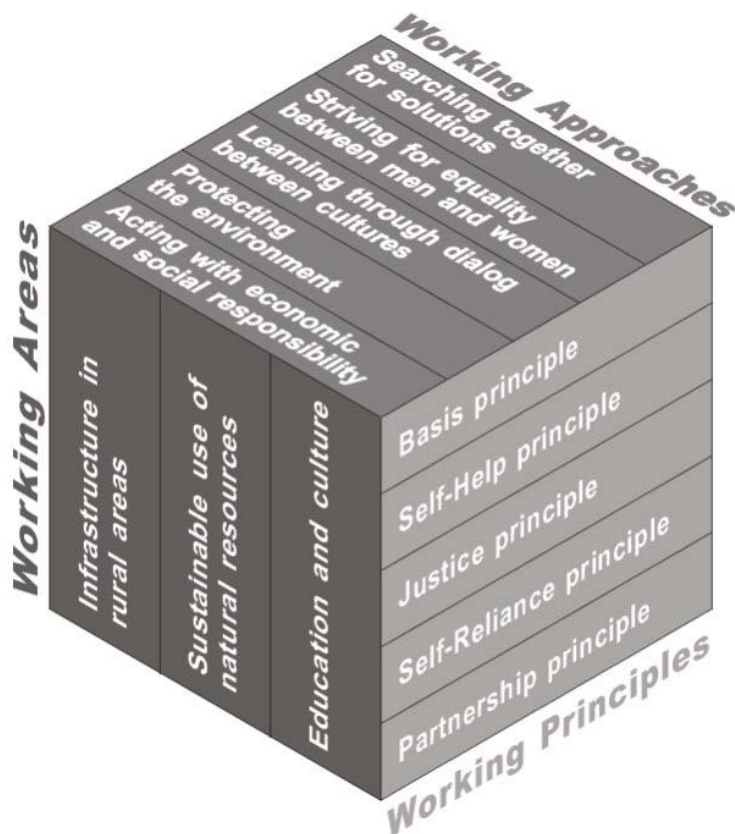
Working Approaches

Searching together for solutions

Striving for equality between men and women

Learning through dialog between cultures

Protecting the environment

Acting with economic and social responsibility

Working Areas

Infrastructure in rural areas

Sustainable use of natural resources

Education and culture

Basis principle

Self-Help principle

Justice principle

Self-Reliance principle

Partnership principle

Working Principles